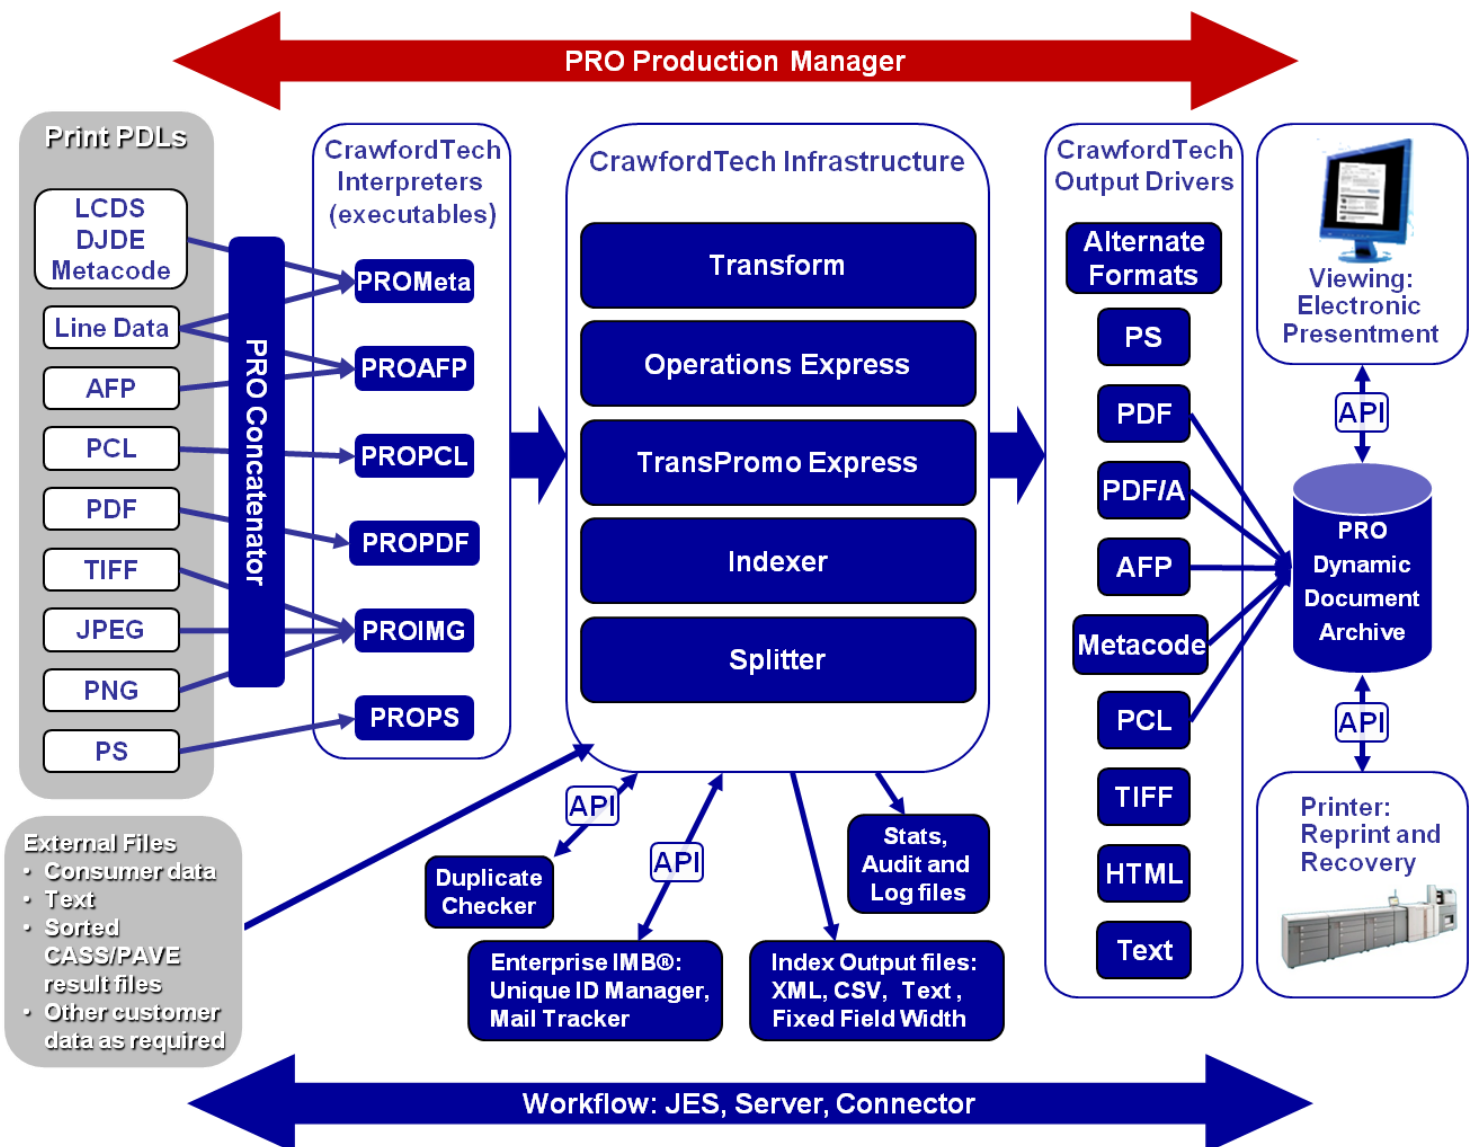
PRO Production Manager

Print PDLs

LCDS
DJDE
Metacode

Line Data

AFP

PCL

PDF

TIFF

JPEG

PNG

PS

PRO Concatenator

CrawfordTech Interpreters (executables)

PROMeta

PROAFP

PROPCL

PROPDF

PROIMG

PROPS

CrawfordTech Infrastructure

Transform

Operations Express

TransPromo Express

Indexer

Splitter

CrawfordTech Output Drivers

Alternate Formats

PS

PDF

PDF/A

AFP

Metacode

PCL

TIFF

HTML

Text

Viewing: Electronic Presentment

API

PRO Dynamic Document Archive

API

Printer: Reprint and Recovery

External Files
• Consumer data
• Text
• Sorted CASS/PAVE result files
• Other customer data as required

API

Duplicate Checker

API

Enterprise IMB®: Unique ID Manager, Mail Tracker

Stats, Audit and Log files

Index Output files: XML, CSV, Text, Fixed Field Width

Workflow: JES, Server, Connector